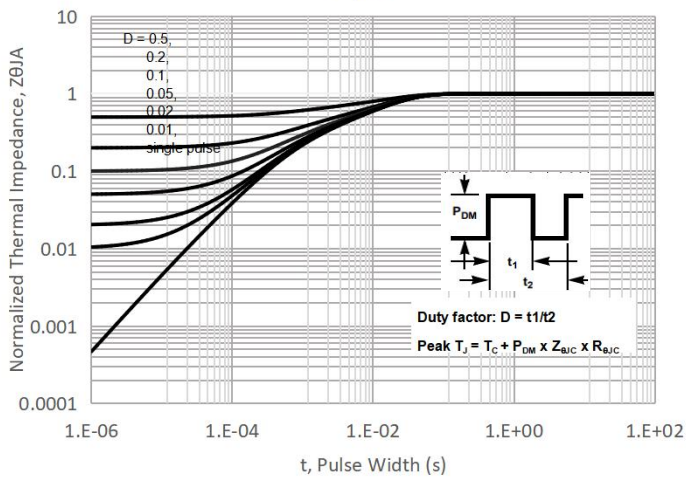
10

1

0.1

0.01

0.001

0.0001

Normalized Thermal Impedance, ZθJA

D = 0.5,
0.2,
0.1,
0.05,
0.02
0.01,
single pulse

$P_{DM}$

$t_1$

$t_2$

Duty factor: D = t1/t2

Peak $T_J = T_C + P_{DM} \times Z_{\theta JC} \times R_{\theta JC}$

1.E-06
1.E-04
1.E-02
1.E+00
1.E+02

t, Pulse Width (s)